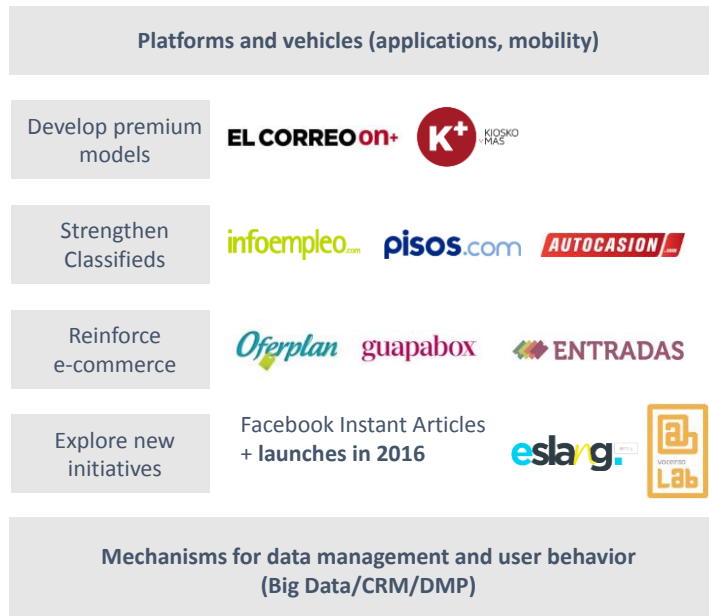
Platforms and vehicles (applications, mobility)

Develop premium models

EL CORREO on+

K+ KIOSKO Y MAS

Strengthen Classifieds

infoempleo.com

pisos.com

AUTOCASION.com

Reinforce e-commerce

Oferplan

guapabox

ENTRADAS

Explore new initiatives

Facebook Instant Articles + launches in 2016

eslang.

Vocento Lab

Mechanisms for data management and user behavior (Big Data/CRM/DMP)